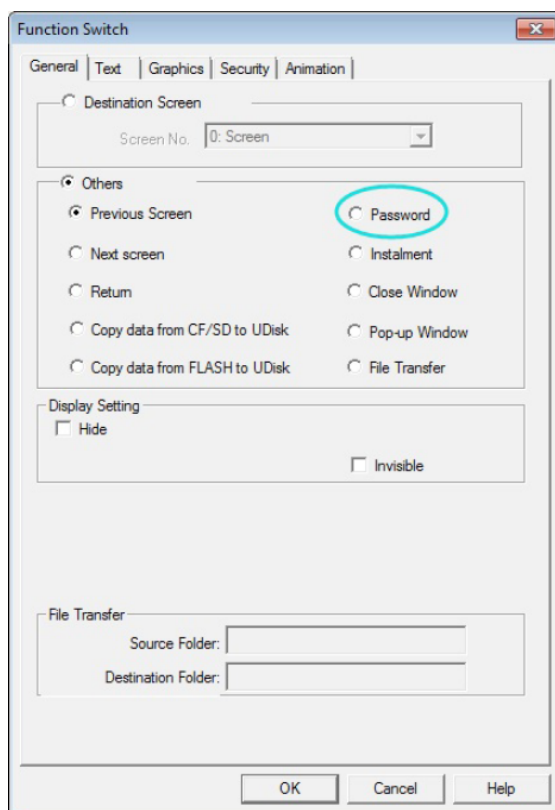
Function Switch

General | Text | Graphics | Security | Animation

Destination Screen

Screen No. 0: Screen

Others

Previous Screen

Password

Next screen

Instalment

Return

Close Window

Copy data from CF/SD to UDisk

Pop-up Window

Copy data from FLASH to UDisk

File Transfer

Display Setting

Hide

Invisible

File Transfer

Source Folder:

Destination Folder:

OK | Cancel | Help